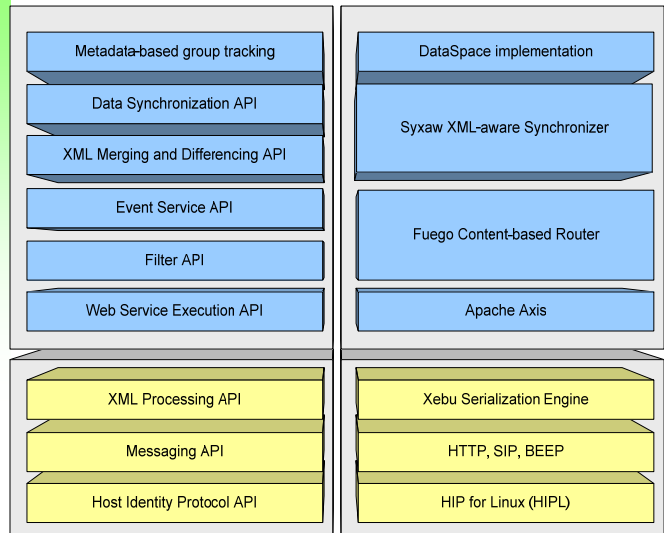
Metadata-based group tracking

Data Synchronization API

XML Merging and Differencing API

Event Service API

Filter API

Web Service Execution API

DataSpace implementation

Syxaw XML-aware Synchronizer

Fuego Content-based Router

Apache Axis

XML Processing API

Messaging API

Host Identity Protocol API

Xebu Serialization Engine

HTTP, SIP, BEEP

HIP for Linux (HIPL)